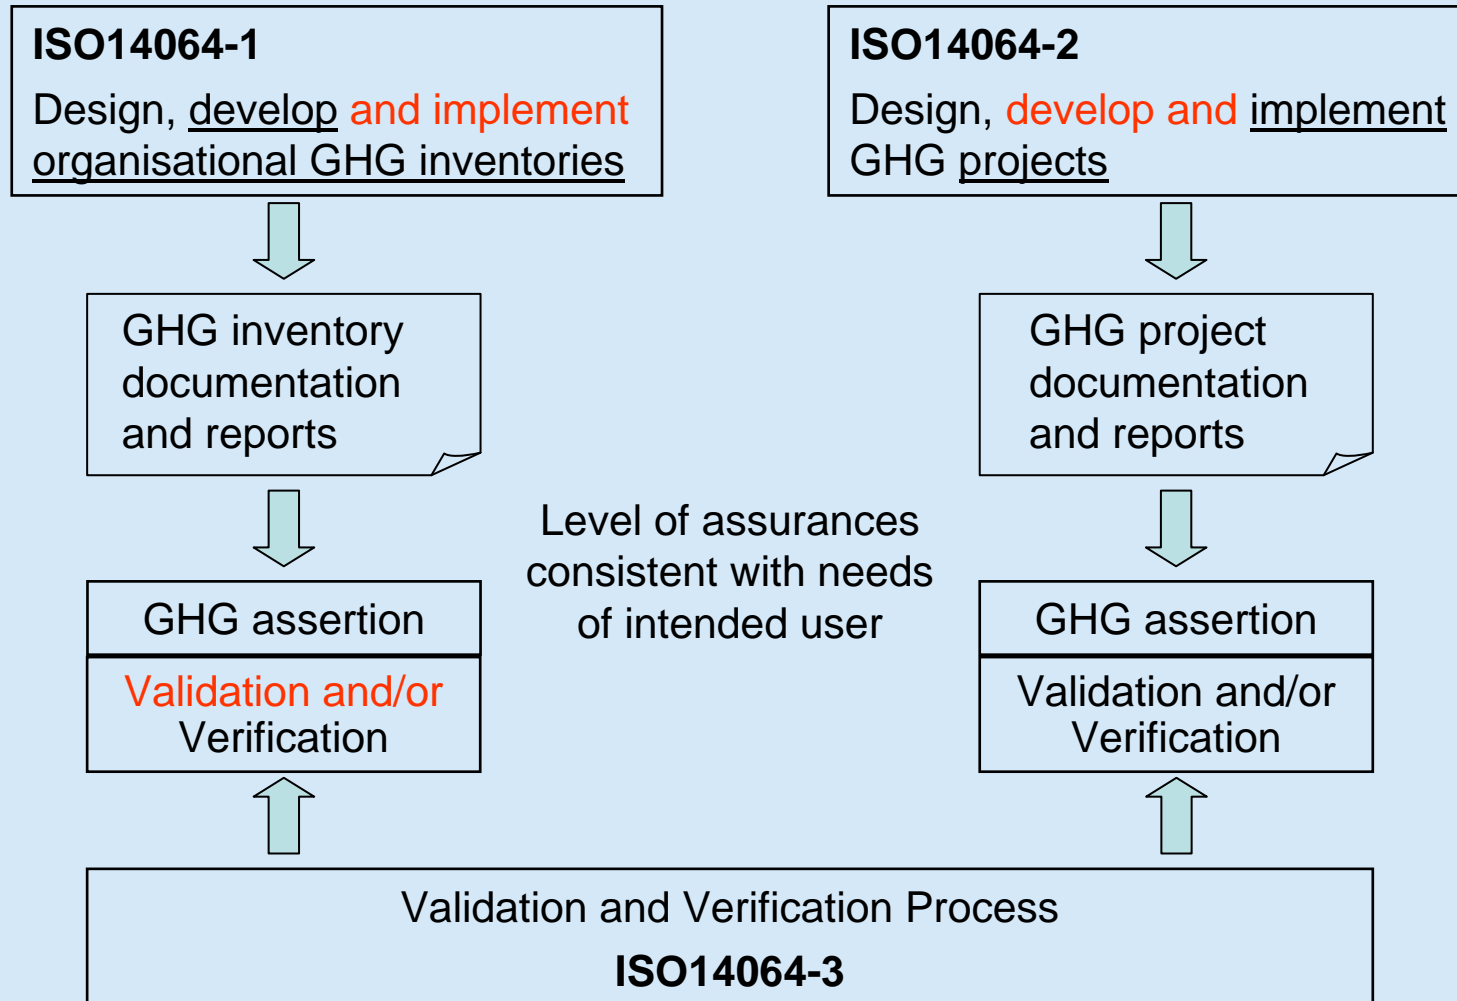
ISO14064-1

Design, develop and implement organisational GHG inventories

ISO14064-2

Design, develop and implement GHG projects

GHG inventory documentation and reports

GHG project documentation and reports

Level of assurances consistent with needs of intended user

GHG assertion

Validation and/or Verification

GHG assertion

Validation and/or Verification

Validation and Verification Process

ISO14064-3